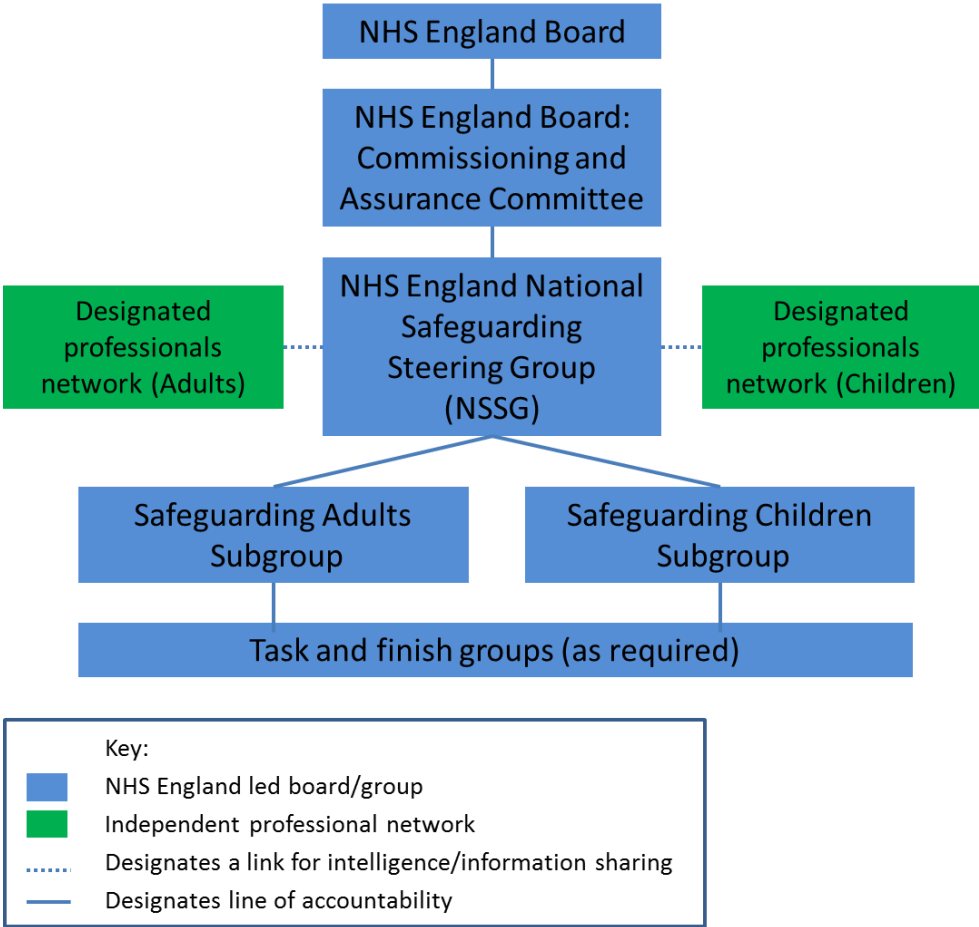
NHS England Board

NHS England Board: Commissioning and Assurance Committee

Designated professionals network (Adults)

NHS England National Safeguarding Steering Group (NSSG)

Designated professionals network (Children)

Safeguarding Adults Subgroup

Safeguarding Children Subgroup

Task and finish groups (as required)

Key:
NHS England led board/group
Independent professional network
Designates a link for intelligence/information sharing
Designates line of accountability